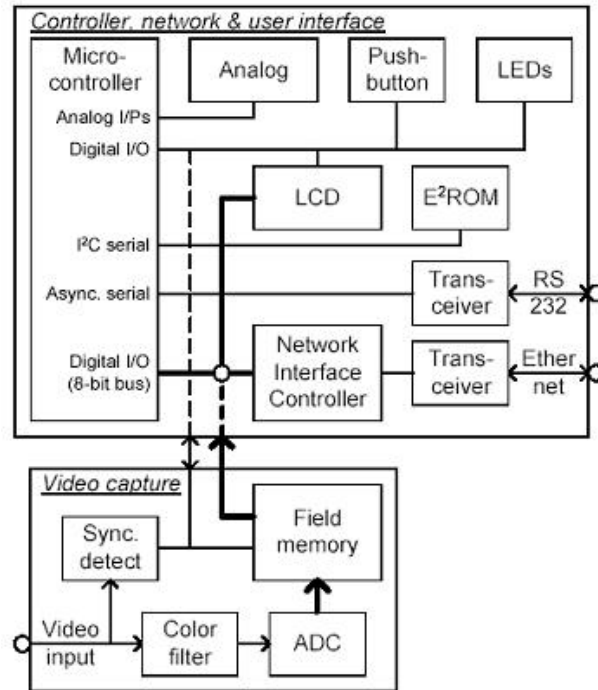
Controller, network & user interface

Micro-controller

Analog I/Ps

Digital I/O

I²C serial

Async. serial

Digital I/O (8-bit bus)

Analog

Push-button

LEDs

LCD

E²ROM

Trans-ceiver

RS 232

Network Interface Controller

Trans-ceiver

Ether net

Video capture

Sync. detect

Field memory

Video input

Color filter

ADC